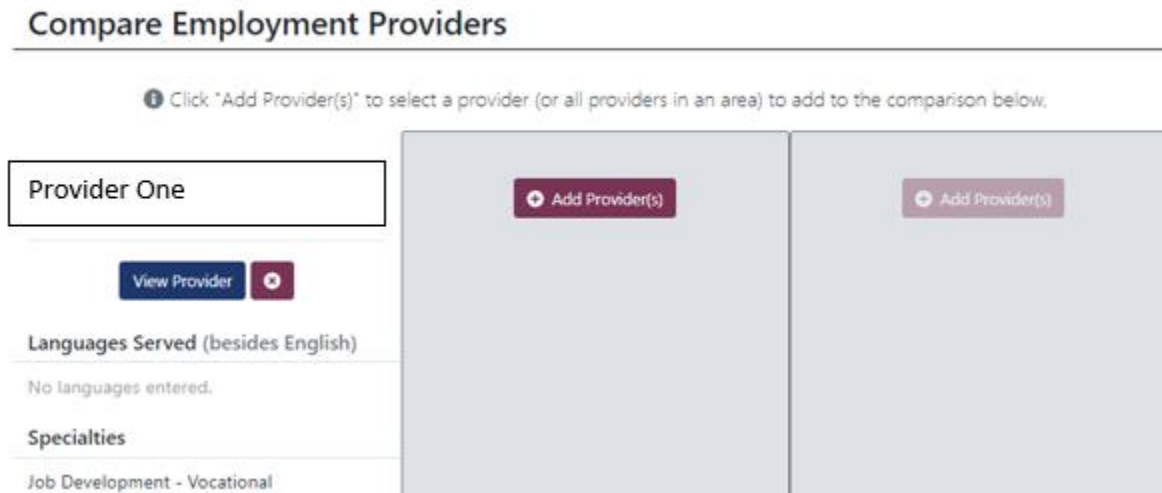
Compare Employment Providers

Click "Add Provider(s)" to select a provider (or all providers in an area) to add to the comparison below.

Provider One

Add Provider(s)

Add Provider(s)

View Provider

Languages Served (besides English)

No languages entered.

Specialties

Job Development - Vocational